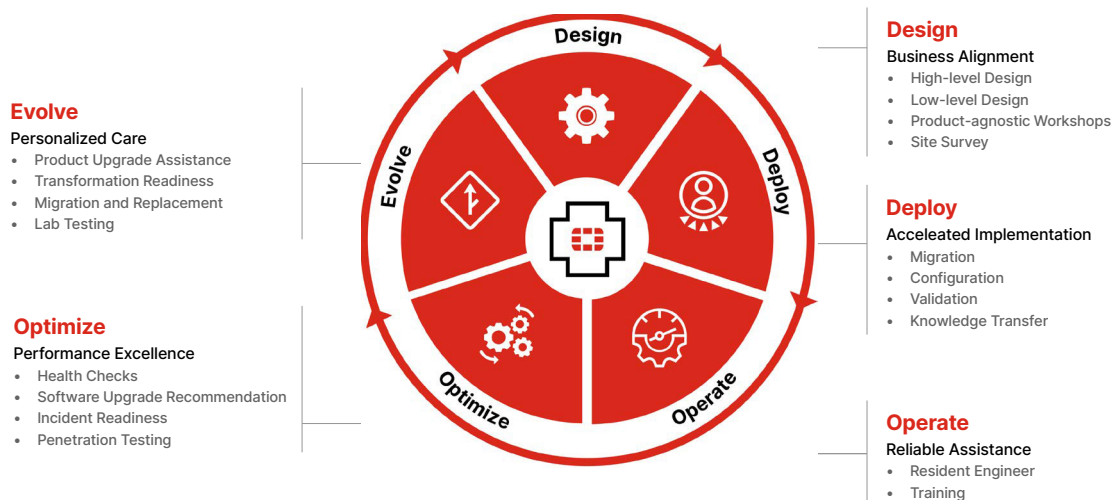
Evolve
Personalized Care
- Product Upgrade Assistance
- Transformation Readiness
- Migration and Replacement
- Lab Testing

Optimize
Performance Excellence
- Health Checks
- Software Upgrade Recommendation
- Incident Readiness
- Penetration Testing

Design

Deploy

Operate

Optimize

Evolve

Design
Business Alignment
- High-level Design
- Low-level Design
- Product-agnostic Workshops
- Site Survey

Deploy
Acceleated Implementation
- Migration
- Configuration
- Validation
- Knowledge Transfer

Operate
Reliable Assistance
- Resident Engineer
- Training